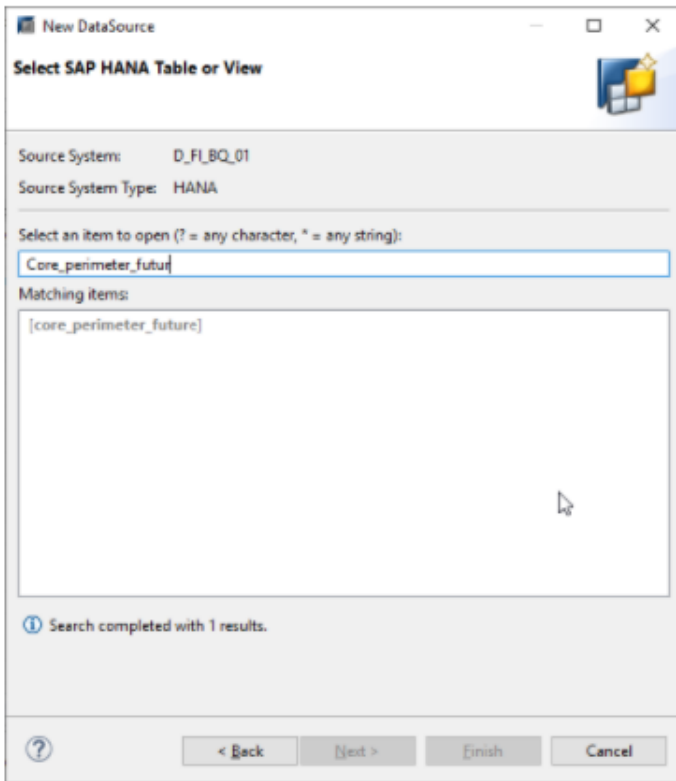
New DataSource

Select SAP HANA Table or View

Source System: D_FI_BQ_01

Source System Type: HANA

Select an item to open (? = any character, * = any string):

Core_perimeter_futur

Matching items:

[core_perimeter_future]

Search completed with 1 results.

?

< Back

Next >

Finish

Cancel